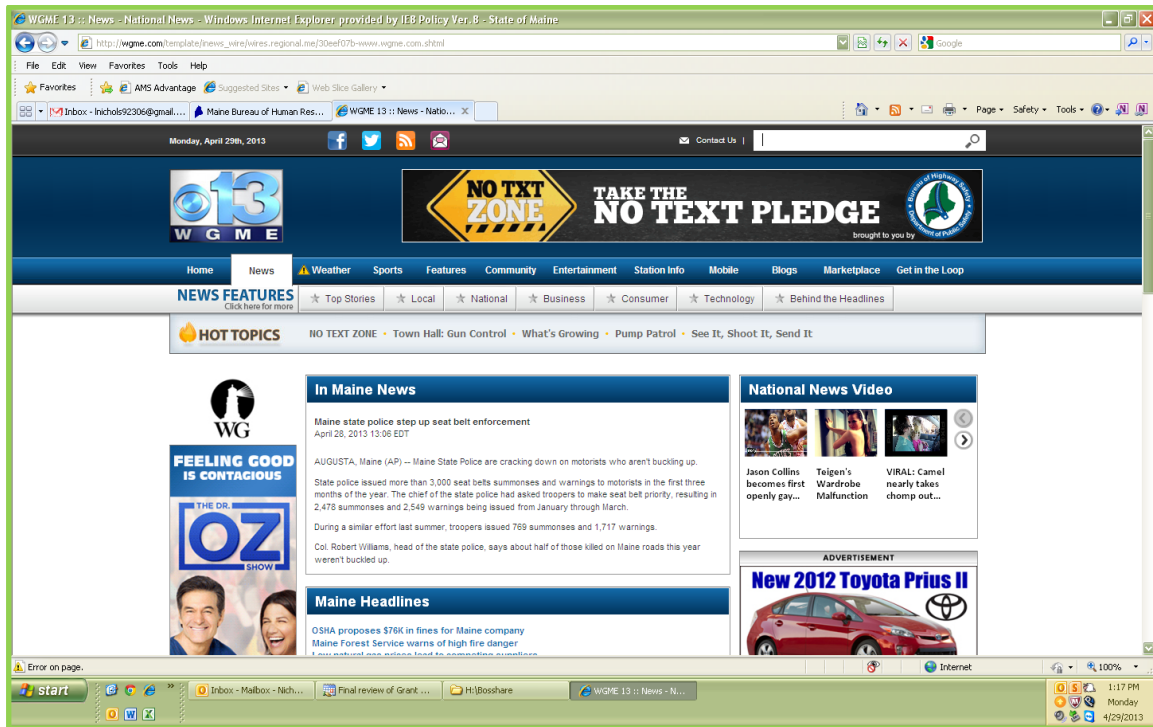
WGME 13 :: News - National News - Windows Internet Explorer provided by IE8 Policy Ver.8 - State of Maine

http://wgme.com/template/inews_wire/wires.regional.me/30eef07b-www.wgme.com.shtml

Google

File Edit View Favorites Tools Help

Favorites AMS Advantage Suggested Sites Web Slice Gallery

Inbox - lnichols92306@gmail.... Maine Bureau of Human Res... WGME 13 :: News - Natio...

Page Safety Tools

Monday, April 29th, 2013

Contact Us

13 WGME

NO TXT ZONE TAKE THE NO TEXT PLEDGE brought to you by Bureau of Highway Safety Department of Public Safety

Home News Weather Sports Features Community Entertainment Station Info Mobile Blogs Marketplace Get in the Loop

NEWS FEATURES Click here for more Top Stories Local National Business Consumer Technology Behind the Headlines

HOT TOPICS NO TEXT ZONE · Town Hall: Gun Control · What's Growing · Pump Patrol · See It, Shoot It, Send It

WG

FEELING GOOD IS CONTAGIOUS

THE DR. OZ SHOW

In Maine News

Maine state police step up seat belt enforcement
April 28, 2013 13:06 EDT

AUGUSTA, Maine (AP) -- Maine State Police are cracking down on motorists who aren't buckling up.

State police issued more than 3,000 seat belts summonses and warnings to motorists in the first three months of the year. The chief of the state police had asked troopers to make seat belt priority, resulting in 2,478 summonses and 2,549 warnings being issued from January through March.

During a similar effort last summer, troopers issued 769 summonses and 1,717 warnings.

Col. Robert Williams, head of the state police, says about half of those killed on Maine roads this year weren't buckled up.

Maine Headlines

OSHA proposes $76K in fines for Maine company
Maine Forest Service warns of high fire danger
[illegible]

National News Video

Jason Collins becomes first openly gay...

Teigen's Wardrobe Malfunction

VIRAL: Camel nearly takes chomp out...

ADVERTISEMENT

New 2012 Toyota Prius II

Error on page.

Internet

100%

start

Inbox - Mailbox - Nich...

Final review of Grant ...

H:\Bosshare

WGME 13 :: News - N...

1:17 PM Monday 4/29/2013